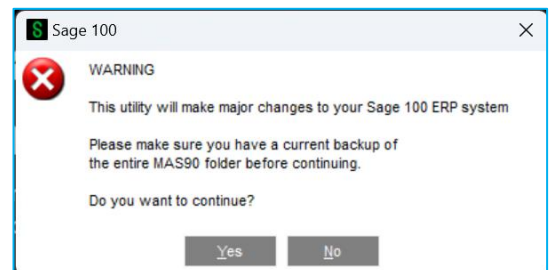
S Sage 100

×

WARNING

This utility will make major changes to your Sage 100 ERP system

Please make sure you have a current backup of the entire MAS90 folder before continuing.

Do you want to continue?

Yes No